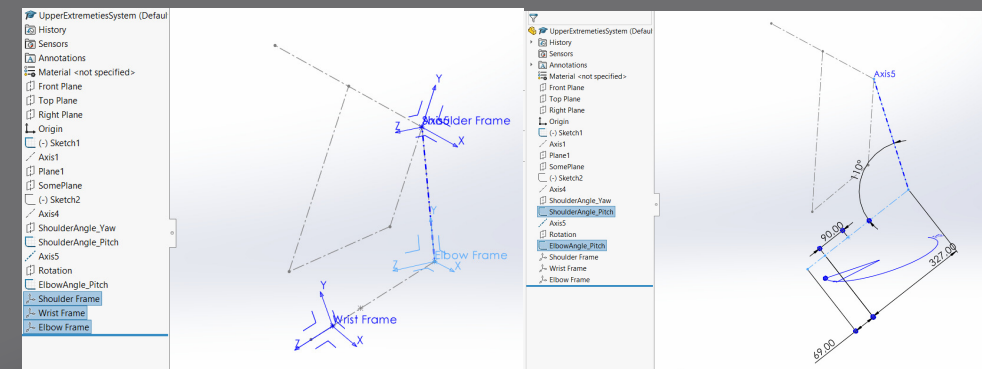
UpperExtremetiesSystem (Defaul
History
Sensors
Annotations
Material <not specified>
Front Plane
Top Plane
Right Plane
Origin
(-) Sketch1
Axis1
Plane1
SomePlane
(-) Sketch2
Axis4
ShoulderAngle_Yaw
ShoulderAngle_Pitch
Axis5
Rotation
ElbowAngle_Pitch
Shoulder Frame
Wrist Frame
Elbow Frame

Y
Z
Axis5
Shoulder Frame
X
Y
Elbow Frame
Y
Wrist Frame
Z
X

UpperExtremetiesSystem (Defaul
History
Sensors
Annotations
Material <not specified>
Front Plane
Top Plane
Right Plane
Origin
(-) Sketch1
Axis1
Plane1
SomePlane
(-) Sketch2
Axis4
ShoulderAngle_Yaw
ShoulderAngle_Pitch
Axis5
Rotation
ElbowAngle_Pitch
Shoulder Frame
Wrist Frame
Elbow Frame

Axis5
110°
90.00
327.00
69.00